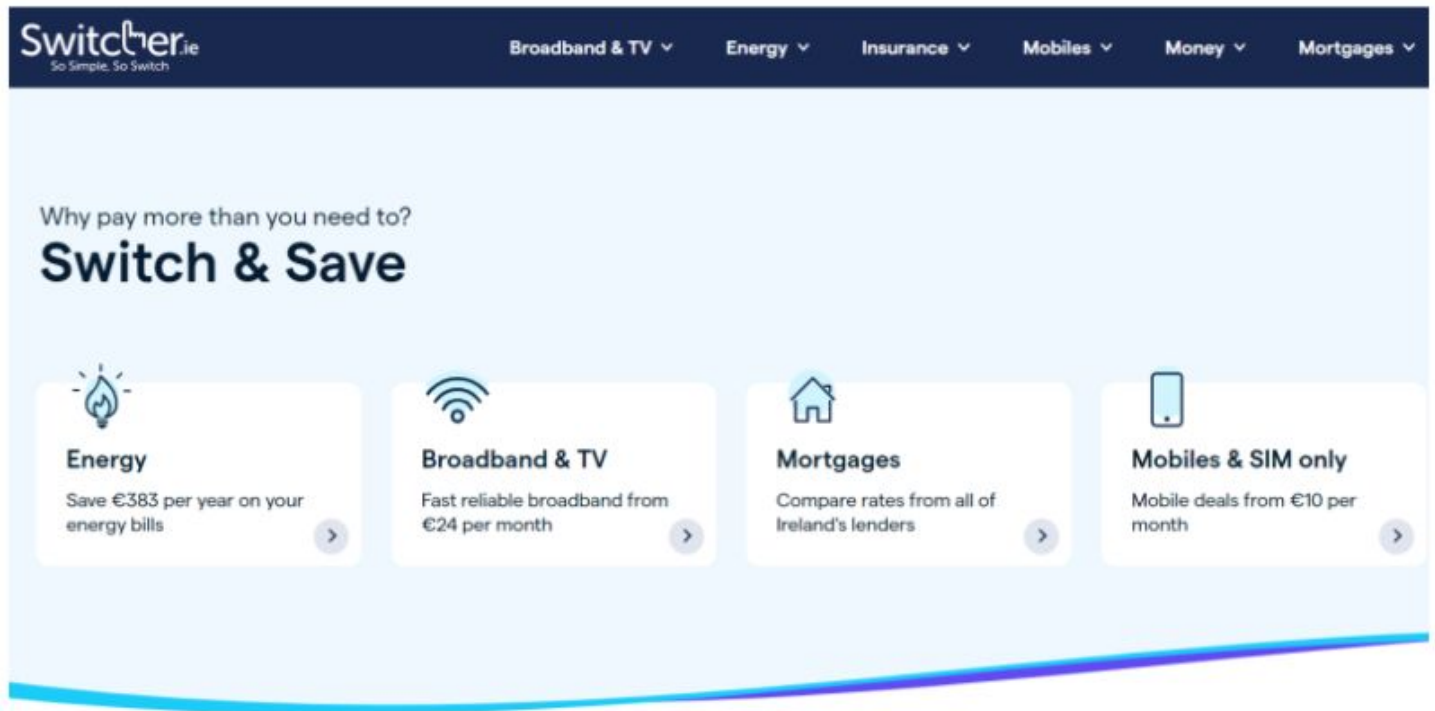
Switcher.ie
So Simple, So Switch

Broadband & TV
Energy
Insurance
Mobiles
Money
Mortgages

Why pay more than you need to?
Switch & Save

Energy
Save €383 per year on your energy bills

Broadband & TV
Fast reliable broadband from €24 per month

Mortgages
Compare rates from all of Ireland's lenders

Mobiles & SIM only
Mobile deals from €10 per month